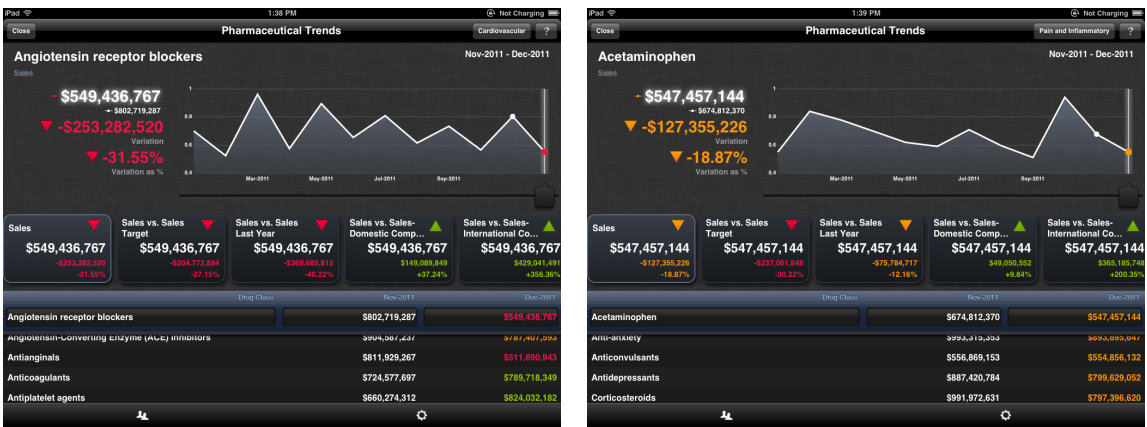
iPad 1:38 PM Not Charging

Close Pharmaceutical Trends Cardiovascular ?

Angiotensin receptor blockers

Sales

Nov-2011 - Dec-2011

$549,436,767
$802,719,287
-$253,282,520
Variation
-31.55%
Variation as %

1.0
0.8
0.6
0.4

Mar-2011 May-2011 Jul-2011 Sep-2011

| Sales | Sales vs. Sales Target | Sales vs. Sales Last Year | Sales vs. Sales-Domestic Comp... | Sales vs. Sales-International Co... |
|---|---|---|---|---|
| $549,436,767 | $549,436,767 | $549,436,767 | $549,436,767 | $549,436,767 |
| -$253,282,520 | -$204,772,884 | -$369,685,812 | $149,089,849 | $429,041,49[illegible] |
| -31.55% | -27.15% | -40.22% | +37.24% | +356.36% |

| Drug Class | Nov-2011 | Dec-2011 |
|---|---|---|
| Angiotensin receptor blockers | $802,719,287 | $549,436,767 |
| Angiotensin-Converting Enzyme (ACE) Inhibitors | $904,587,237 | $787,407,593 |
| Antianginals | $811,929,267 | $511,690,943 |
| Anticoagulants | $724,577,697 | $789,718,349 |
| Antiplatelet agents | $660,274,312 | $824,032,182 |

iPad 1:39 PM Not Charging

Close Pharmaceutical Trends Pain and Inflammatory ?

Acetaminophen

Sales

Nov-2011 - Dec-2011

$547,457,144
$674,812,370
-$127,355,226
Variation
-18.87%
Variation as %

1.0
0.8
0.6
0.4

Mar-2011 May-2011 Jul-2011 Sep-2011

| Sales | Sales vs. Sales Target | Sales vs. Sales Last Year | Sales vs. Sales-Domestic Comp... | Sales vs. Sales-International Co... |
|---|---|---|---|---|
| $547,457,144 | $547,457,144 | $547,457,144 | $547,457,144 | $547,457,144 |
| -$127,355,226 | -$237,061,848 | -$75,784,717 | $49,050,552 | $365,185,748 |
| -18.87% | -30.22% | -12.16% | +9.84% | +200.35% |

| Drug Class | Nov-2011 | Dec-2011 |
|---|---|---|
| Acetaminophen | $674,812,370 | $547,457,144 |
| Anti-anxiety | $993,315,353 | $893,695,647 |
| Anticonvulsants | $556,869,153 | $554,856,132 |
| Antidepressants | $887,420,784 | $799,629,052 |
| Corticosteroids | $991,972,631 | $797,496,360 |